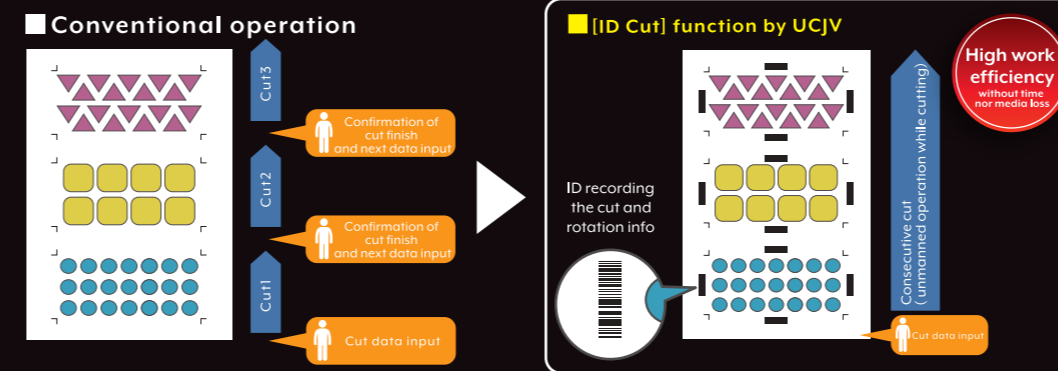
Conventional operation

Cut3

Confirmation of cut finish and next data input

Cut2

Confirmation of cut finish and next data input

Cut1

Cut data input

[ID Cut] function by UCJV

High work efficiency without time nor media loss

ID recording the cut and rotation info

Consecutive cut (unmanned operation while cutting)

Cut data input